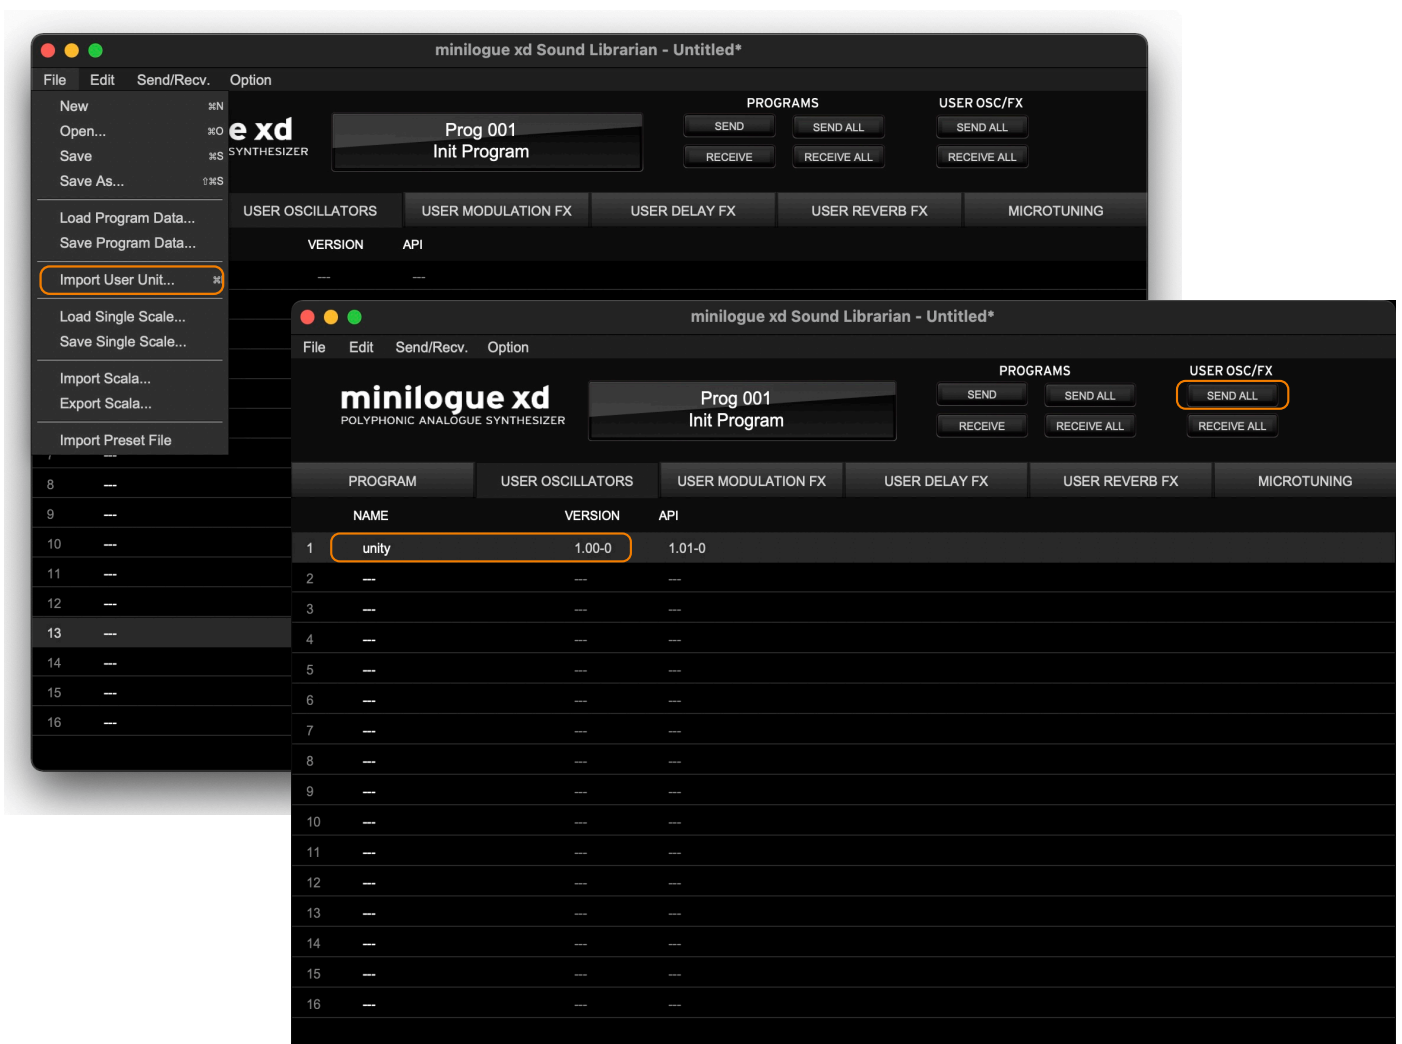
minilogue xd Sound Librarian - Untitled*

File Edit Send/Recv. Option

New ⌘N
Open... ⌘O
Save ⌘S
Save As... ⇧⌘S

Load Program Data...
Save Program Data...

Import User Unit... ⌘

Load Single Scale...
Save Single Scale...

Import Scala...
Export Scala...

Import Preset File

e xd
SYNTHESIZER

Prog 001
Init Program

PROGRAMS
SEND
SEND ALL
RECEIVE
RECEIVE ALL

USER OSC/FX
SEND ALL
RECEIVE ALL

USER OSCILLATORS | USER MODULATION FX | USER DELAY FX | USER REVERB FX | MICROTUNING

VERSION API

--- ---

8 ---
9 ---
10 ---
11 ---
12 ---
13 ---
14 ---
15 ---
16 ---

minilogue xd Sound Librarian - Untitled*

File Edit Send/Recv. Option

minilogue xd
POLYPHONIC ANALOGUE SYNTHESIZER

Prog 001
Init Program

PROGRAMS
SEND
SEND ALL
RECEIVE
RECEIVE ALL

USER OSC/FX
SEND ALL
RECEIVE ALL

PROGRAM | USER OSCILLATORS | USER MODULATION FX | USER DELAY FX | USER REVERB FX | MICROTUNING

| | NAME | VERSION | API |
|---|---|---|---|
| 1 | unity | 1.00-0 | 1.01-0 |
| 2 | --- | --- | --- |
| 3 | --- | --- | --- |
| 4 | --- | --- | --- |
| 5 | --- | --- | --- |
| 6 | --- | --- | --- |
| 7 | --- | --- | --- |
| 8 | --- | --- | --- |
| 9 | --- | --- | --- |
| 10 | --- | --- | --- |
| 11 | --- | --- | --- |
| 12 | --- | --- | --- |
| 13 | --- | --- | --- |
| 14 | --- | --- | --- |
| 15 | --- | --- | --- |
| 16 | --- | --- | --- |